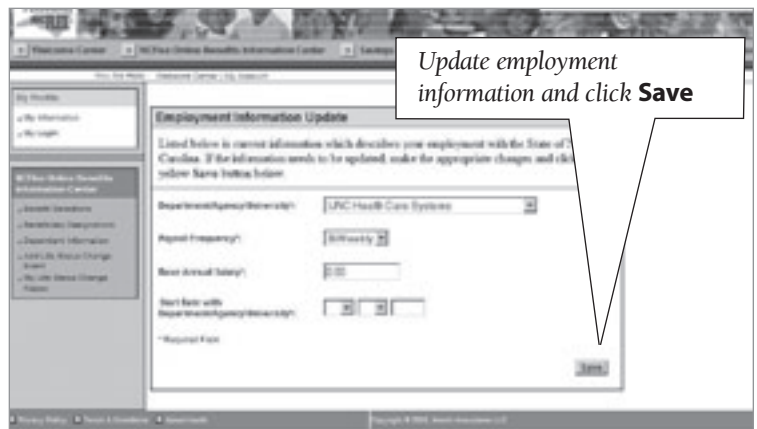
Update employment information and click **Save**

Welcome Center | NC Flex Online Benefits Information Center | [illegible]

My Profile

My Information

My Login

NC Flex Online Benefits Information Center

Benefit Selections

Beneficiary Designations

Dependent Information

Add Life Status Change Event

My Life Status Change History

Employment Information Update

Listed below is current information which describes your employment with the State of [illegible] Carolina. If the information needs to be updated, make the appropriate changes and click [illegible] yellow Save button below.

Department/Agency/University*: UNC Health Care Systems

Payroll Frequency*: BiWeekly

Base Annual Salary*: 0.00

Start Date with Department/Agency/University*:

* Required Field

Save

Privacy Policy | Terms & Conditions | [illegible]

Copyright © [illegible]